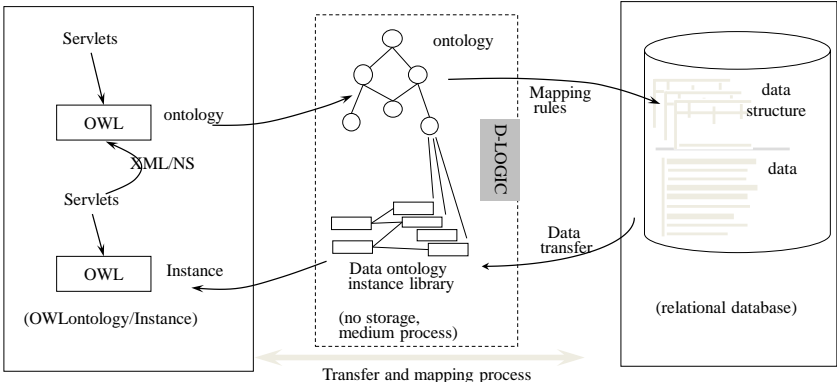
Servlets

OWL

ontology

XML/NS

Servlets

OWL

Instance

(OWLontology/Instance)

ontology

D-LOGIC

Data ontology instance library

(no storage, medium process)

Mapping rules

Data transfer

data structure

data

(relational database)

Transfer and mapping process